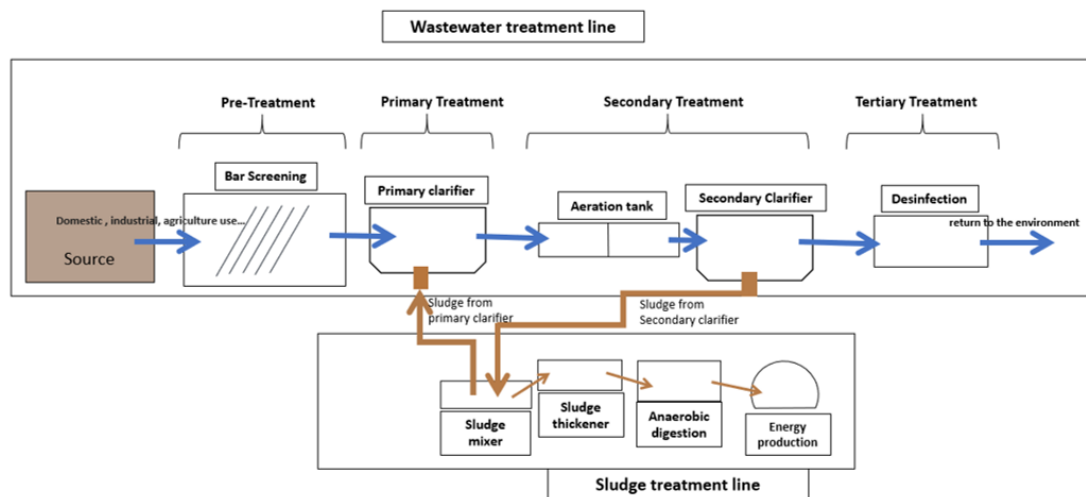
Wastewater treatment line

Pre-Treatment

Primary Treatment

Secondary Treatment

Tertiary Treatment

Bar Screening

Primary clarifier

Aeration tank

Secondary Clarifier

Desinfection

Domestic , industrial, agriculture use...

Source

return to the environment

Sludge from primary clarifier

Sludge from Secondary clarifier

Sludge mixer

Sludge thickener

Anaerobic digestion

Energy production

Sludge treatment line